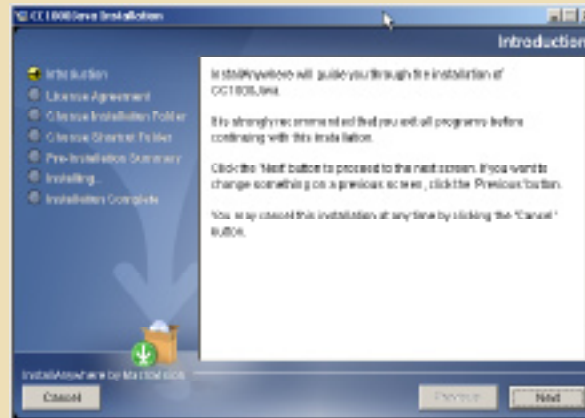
CC1800Java Installation

Introduction

Introduction
License Agreement
Choose Installation Folder
Choose Shortcut Folder
Pre-Installation Summary
Installing...
Installation Complete

InstallAnywhere will guide you through the installation of CC1800Java.

It is strongly recommended that you quit all programs before continuing with this installation.

Click the 'Next' button to proceed to the next screen. If you want to change something on a previous screen, click the 'Previous' button.

You may cancel this installation at any time by clicking the 'Cancel' button.

InstallAnywhere by Macrovision

Cancel

Previous

Next